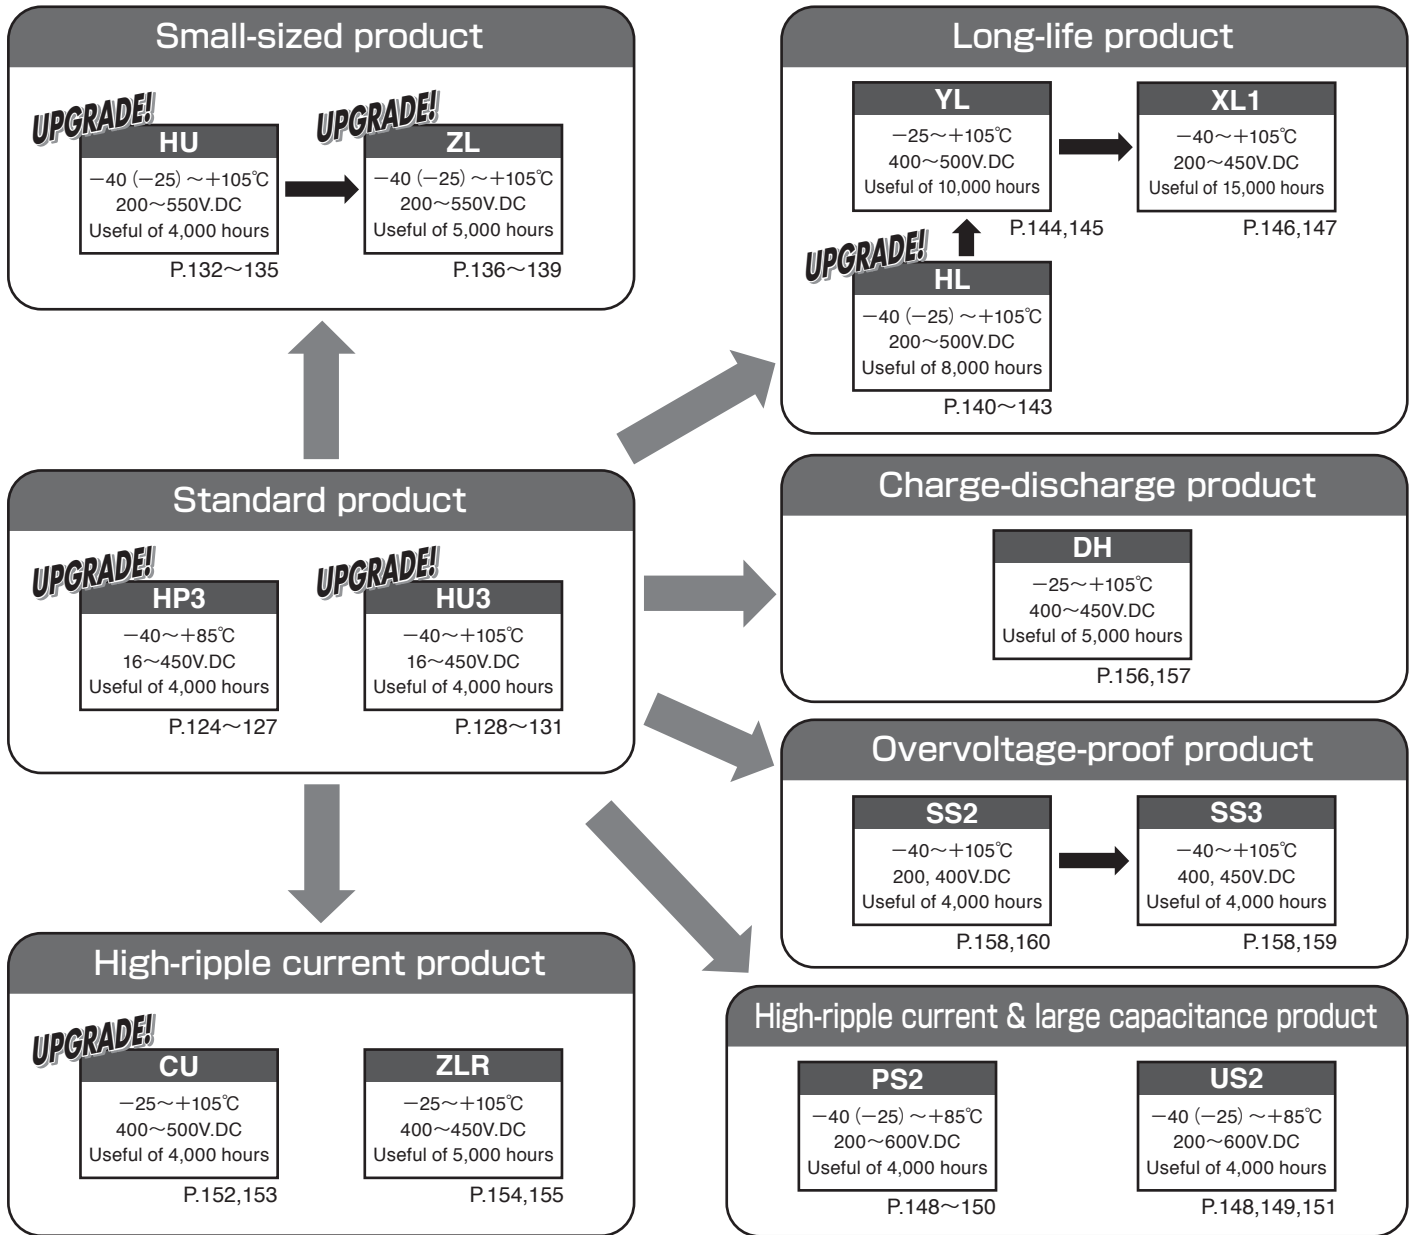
Small-sized product

UPGRADE!
HU
−40 (−25) ～+105℃
200～550V.DC
Useful of 4,000 hours
P.132～135

UPGRADE!
ZL
−40 (−25) ～+105℃
200～550V.DC
Useful of 5,000 hours
P.136～139

Long-life product

YL
−25～+105℃
400～500V.DC
Useful of 10,000 hours
P.144,145

XL1
−40～+105℃
200～450V.DC
Useful of 15,000 hours
P.146,147

UPGRADE!
HL
−40 (−25) ～+105℃
200～500V.DC
Useful of 8,000 hours
P.140～143

Standard product

UPGRADE!
HP3
−40～+85℃
16～450V.DC
Useful of 4,000 hours
P.124～127

UPGRADE!
HU3
−40～+105℃
16～450V.DC
Useful of 4,000 hours
P.128～131

Charge-discharge product

DH
−25～+105℃
400～450V.DC
Useful of 5,000 hours
P.156,157

Overvoltage-proof product

SS2
−40～+105℃
200, 400V.DC
Useful of 4,000 hours
P.158,160

SS3
−40～+105℃
400, 450V.DC
Useful of 4,000 hours
P.158,159

High-ripple current product

UPGRADE!
CU
−25～+105℃
400～500V.DC
Useful of 4,000 hours
P.152,153

ZLR
−25～+105℃
400～450V.DC
Useful of 5,000 hours
P.154,155

High-ripple current & large capacitance product

PS2
−40 (−25) ～+85℃
200～600V.DC
Useful of 4,000 hours
P.148～150

US2
−40 (−25) ～+85℃
200～600V.DC
Useful of 4,000 hours
P.148,149,151